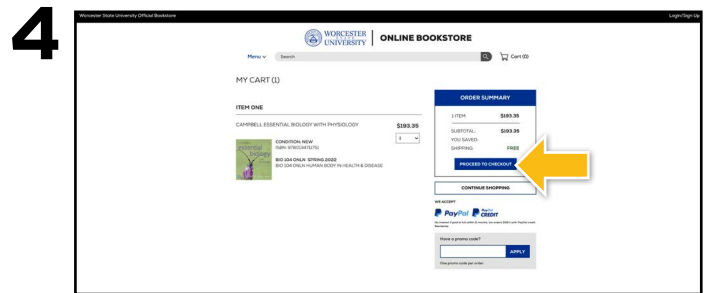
4

Worcester State University Official Bookstore

Login/Sign Up

WORCESTER STATE UNIVERSITY | ONLINE BOOKSTORE

Menu Search Cart (0)

MY CART (1)

ITEM ONE

CAMPBELL ESSENTIAL BIOLOGY WITH PHYSIOLOGY

$193.35

1

CONDITION: NEW
ISBN: 9780134711751

BIO 204 ONLN · SPRING 2022
BIO 204 ONLN HUMAN BODY IN HEALTH & DISEASE

ORDER SUMMARY

1 ITEM $193.35

SUBTOTAL: $193.35
YOU SAVED:
SHIPPING: FREE

PROCEED TO CHECKOUT

CONTINUE SHOPPING

WE ACCEPT

PayPal PayPal CREDIT

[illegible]

Have a promo code?

APPLY

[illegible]